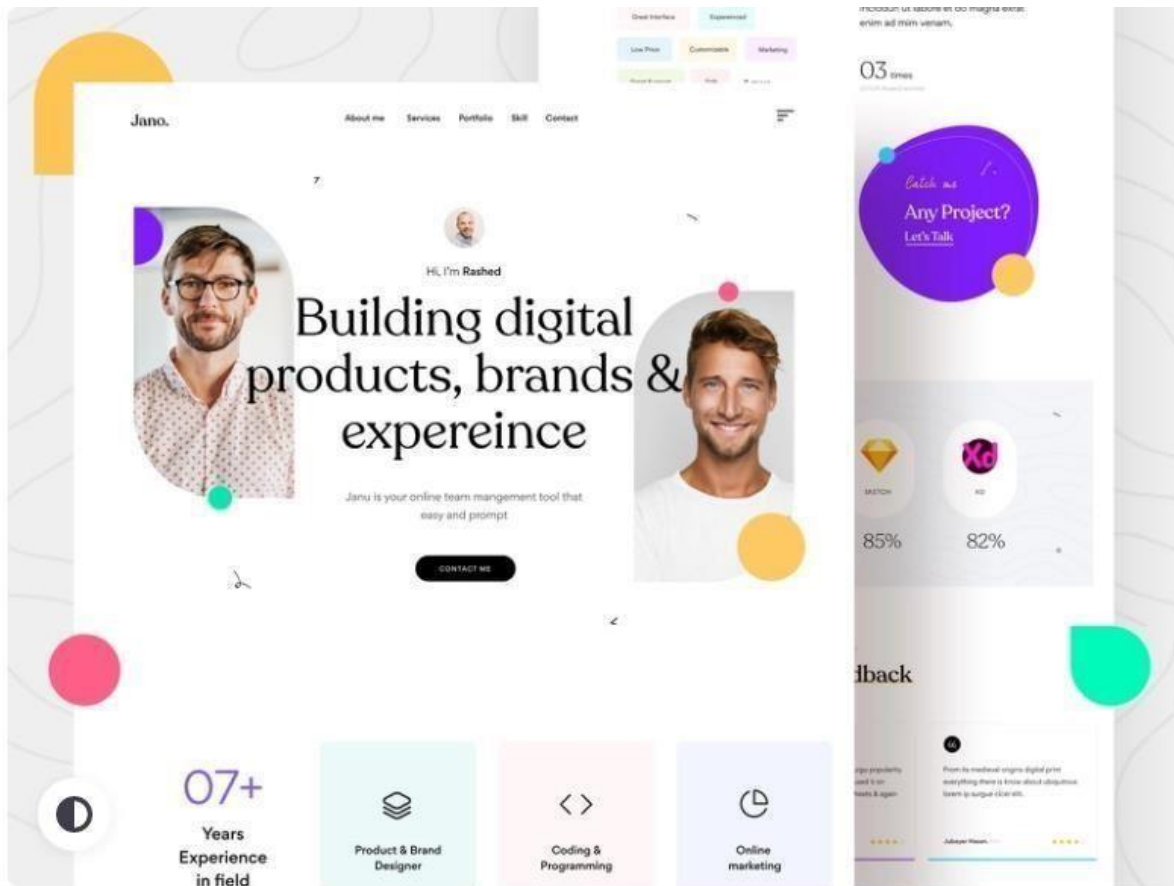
Great Interface
Experienced
Low Price
Customizable
Marketing
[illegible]
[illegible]
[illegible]

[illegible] enim ad mim venam.

03 times

Jano.

About me Services Portfolio Skill Contact

Hi, I'm Rashed

Building digital products, brands & expereince

Janu is your online team mangement tool that easy and prompt

CONTACT ME

Catch me
Any Project?
Let's Talk

SKETCH
85%

XD
82%

dback

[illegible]

From its medieval origins digital print everything there is know about ubiquitous lorem ip surgue clar em.

Jubayer Hasan

07+
Years Experience in field

Product & Brand Designer

Coding & Programming

Online marketing